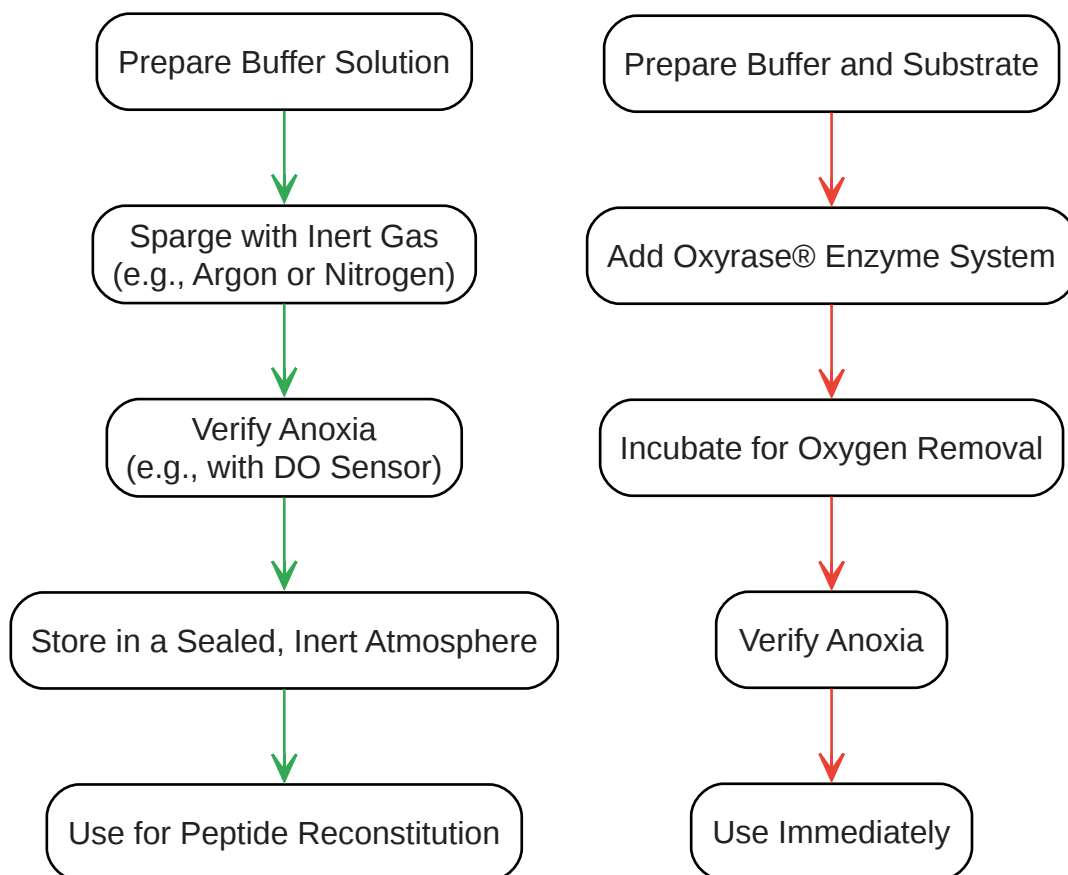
Prepare Buffer Solution

Sparge with Inert Gas (e.g., Argon or Nitrogen)

Verify Anoxia (e.g., with DO Sensor)

Store in a Sealed, Inert Atmosphere

Use for Peptide Reconstitution

Prepare Buffer and Substrate

Add Oxyrase® Enzyme System

Incubate for Oxygen Removal

Verify Anoxia

Use Immediately